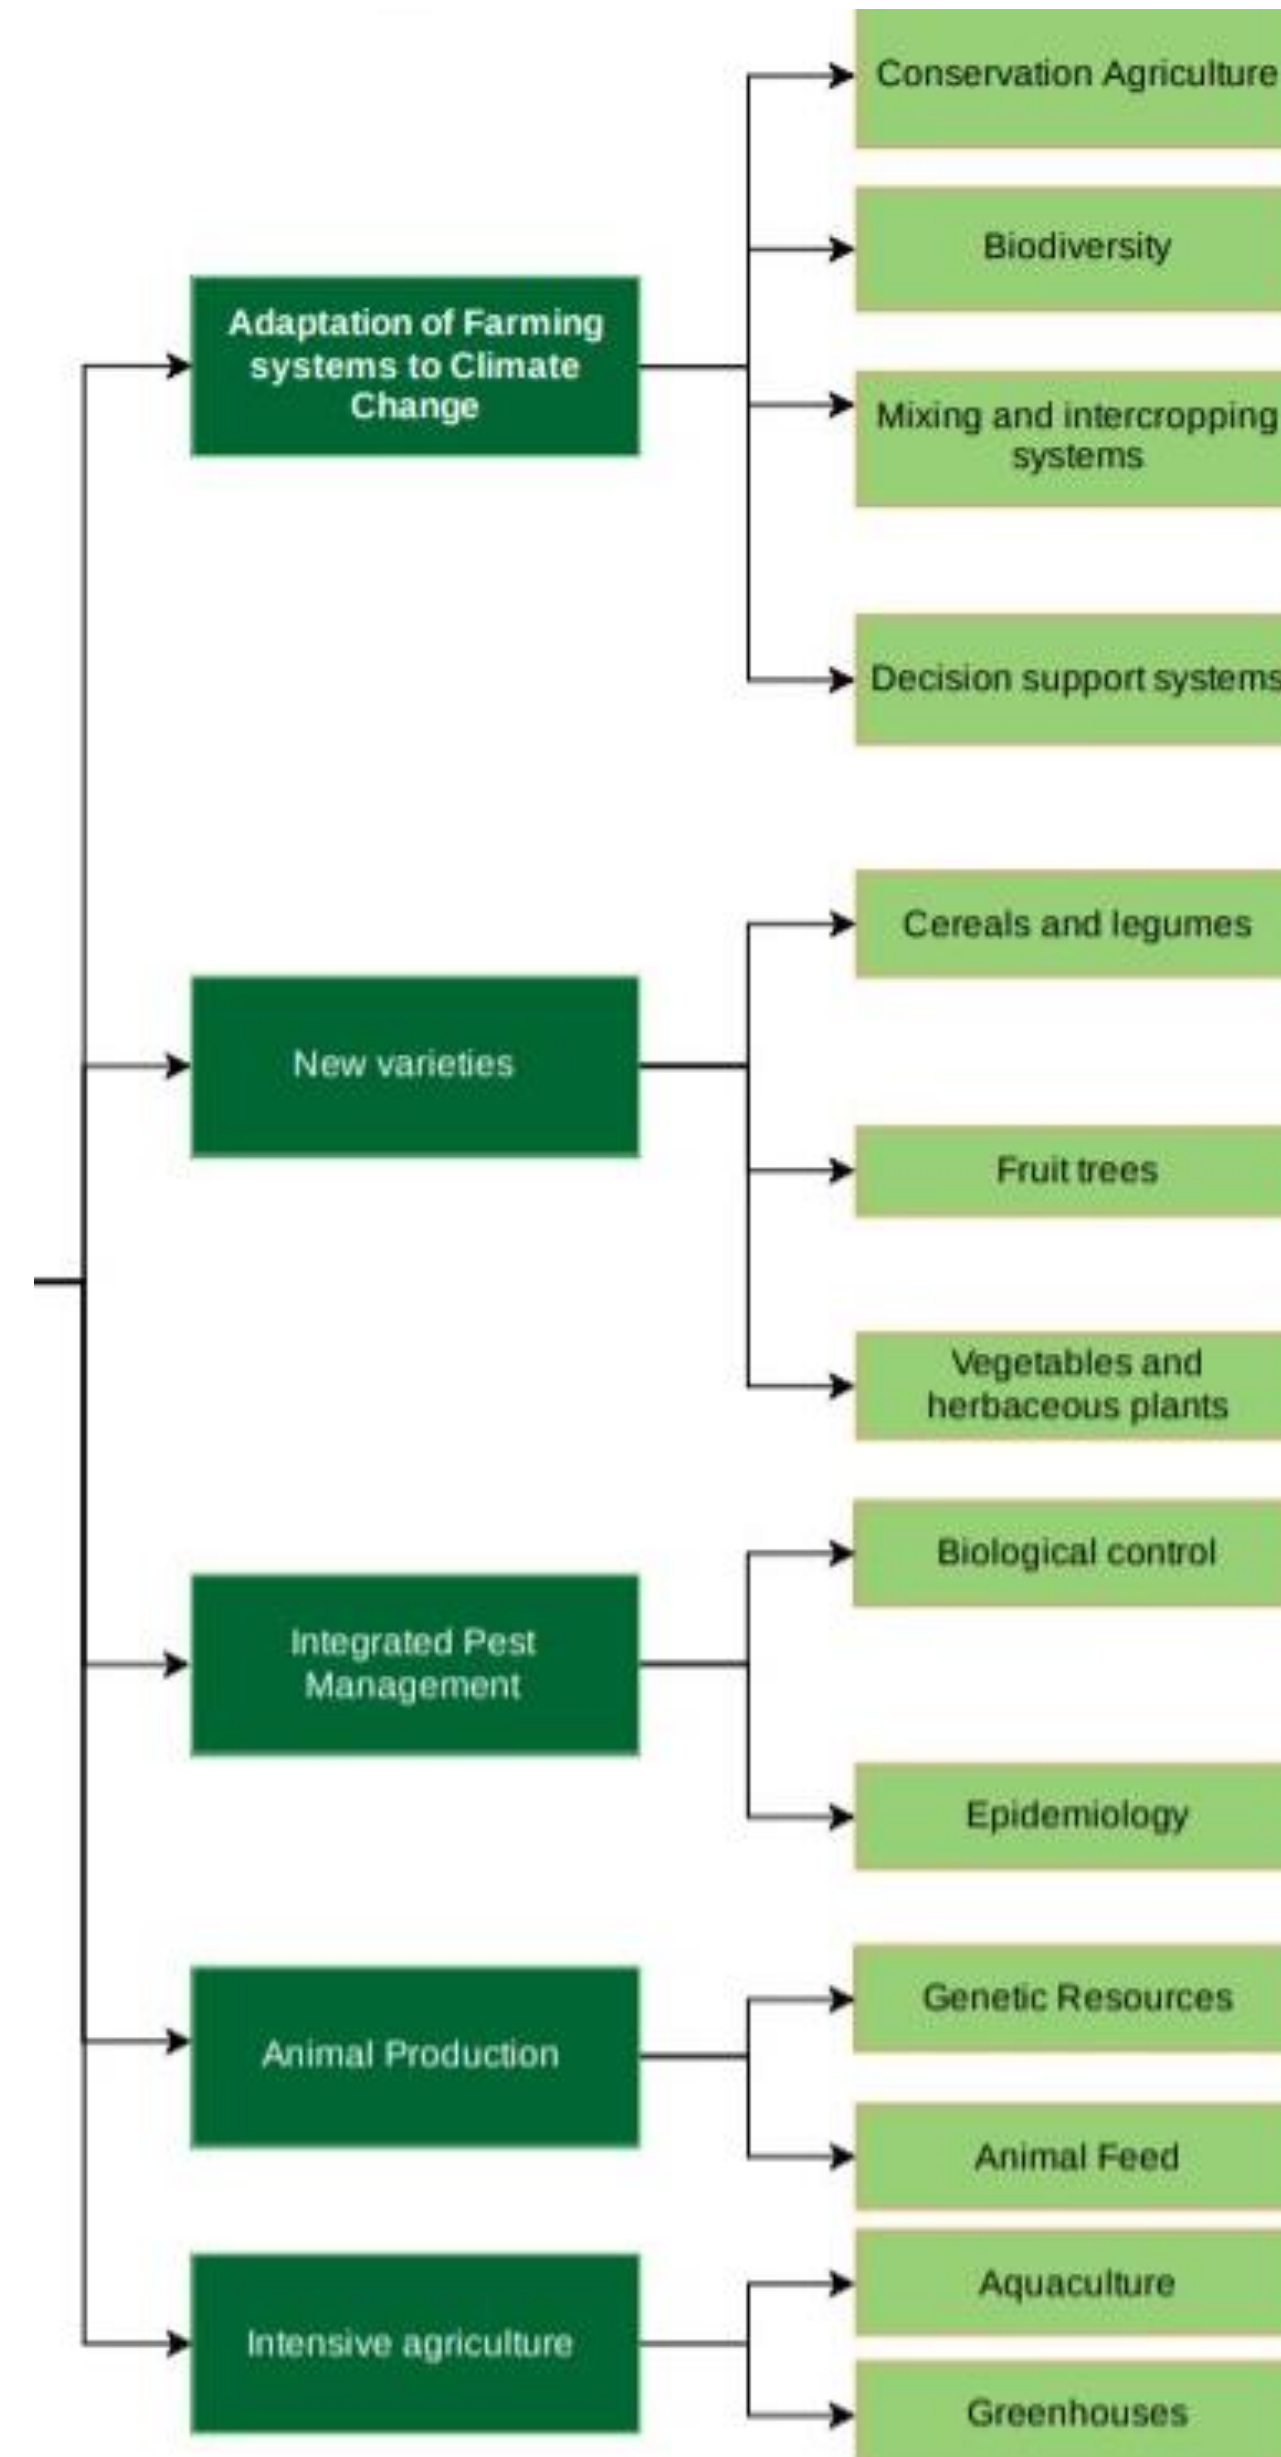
Adaptation of Farming systems to Climate Change

Conservation Agriculture

Biodiversity

Mixing and intercropping systems

Decision support systems

New varieties

Cereals and legumes

Fruit trees

Vegetables and herbaceous plants

Integrated Pest Management

Biological control

Epidemiology

Animal Production

Genetic Resources

Animal Feed

Intensive agriculture

Aquaculture

Greenhouses